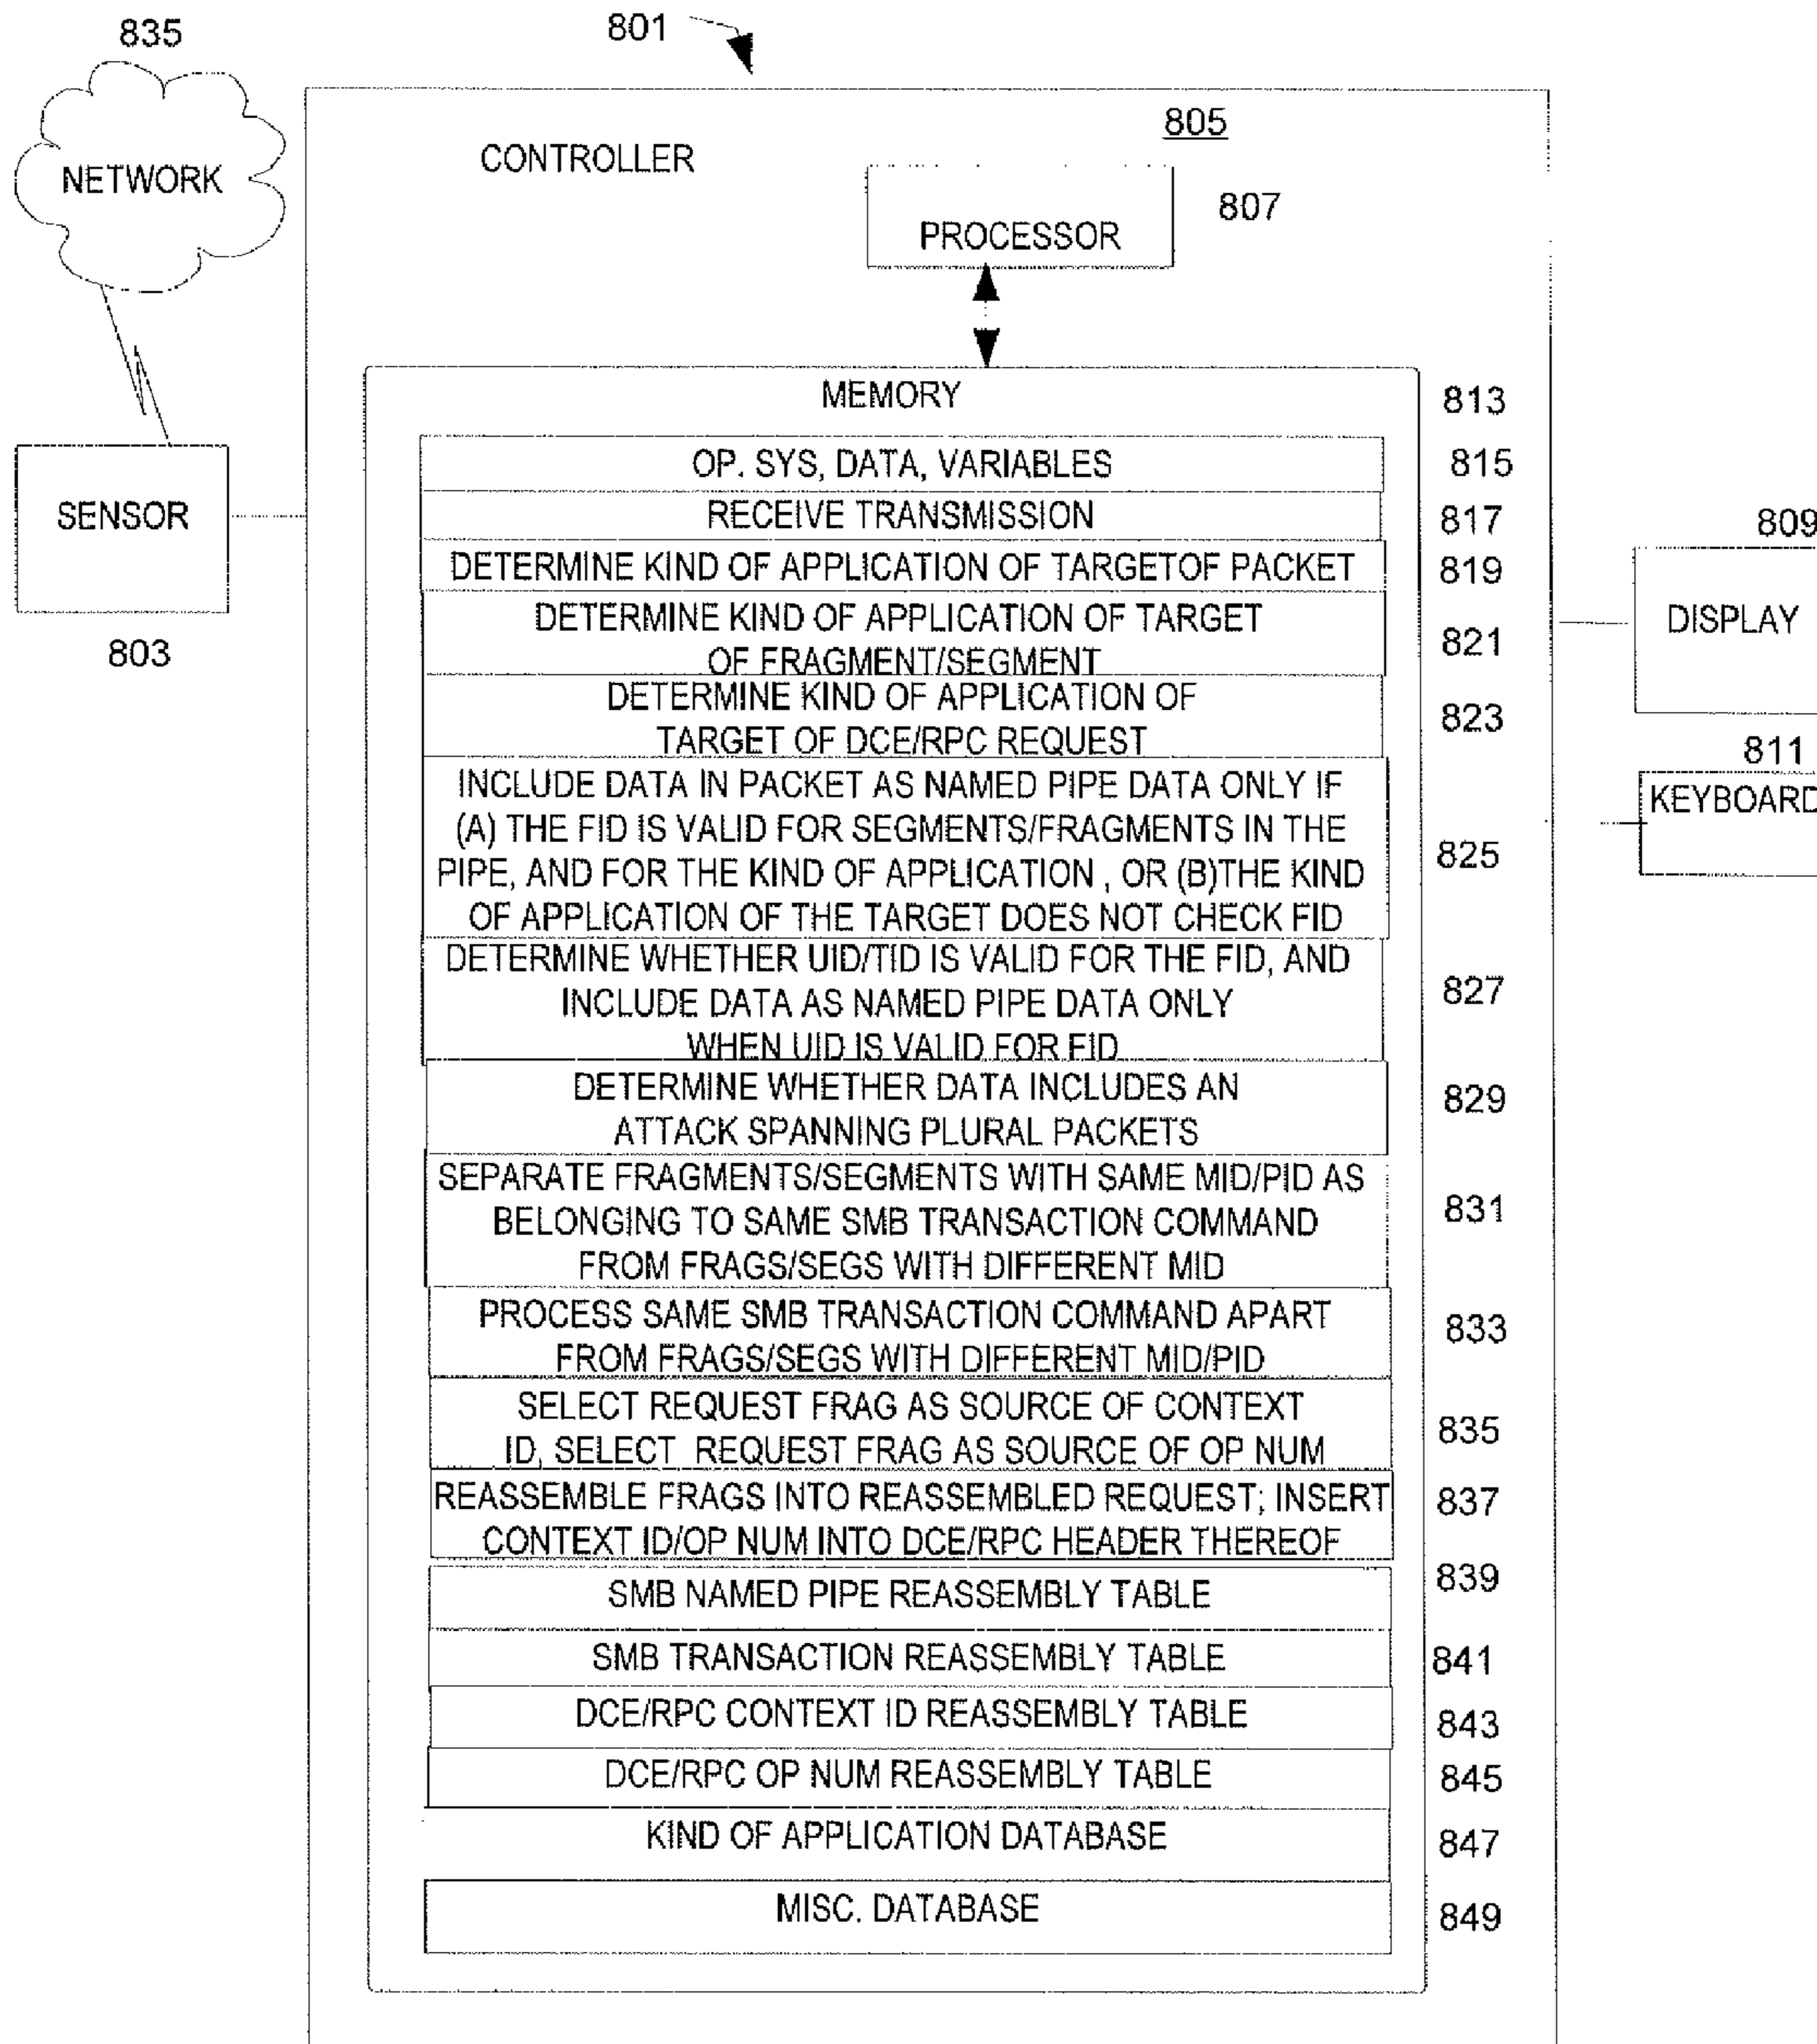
835

NETWORK

801

CONTROLLER

805

PROCESSOR

807

SENSOR

803

MEMORY

813

OP. SYS, DATA, VARIABLES

815

RECEIVE TRANSMISSION

817

DETERMINE KIND OF APPLICATION OF TARGETOF PACKET

819

DETERMINE KIND OF APPLICATION OF TARGET OF FRAGMENT/SEGMENT

821

DETERMINE KIND OF APPLICATION OF TARGET OF DCE/RPC REQUEST

823

INCLUDE DATA IN PACKET AS NAMED PIPE DATA ONLY IF (A) THE FID IS VALID FOR SEGMENTS/FRAGMENTS IN THE PIPE, AND FOR THE KIND OF APPLICATION , OR (B)THE KIND OF APPLICATION OF THE TARGET DOES NOT CHECK FID

825

DETERMINE WHETHER UID/TID IS VALID FOR THE FID, AND INCLUDE DATA AS NAMED PIPE DATA ONLY WHEN UID IS VALID FOR FID

827

DETERMINE WHETHER DATA INCLUDES AN ATTACK SPANNING PLURAL PACKETS

829

SEPARATE FRAGMENTS/SEGMENTS WITH SAME MID/PID AS BELONGING TO SAME SMB TRANSACTION COMMAND FROM FRAGS/SEGS WITH DIFFERENT MID

831

PROCESS SAME SMB TRANSACTION COMMAND APART FROM FRAGS/SEGS WITH DIFFERENT MID/PID

833

SELECT REQUEST FRAG AS SOURCE OF CONTEXT ID, SELECT REQUEST FRAG AS SOURCE OF OP NUM

835

REASSEMBLE FRAGS INTO REASSEMBLED REQUEST; INSERT CONTEXT ID/OP NUM INTO DCE/RPC HEADER THEREOF

837

SMB NAMED PIPE REASSEMBLY TABLE

839

SMB TRANSACTION REASSEMBLY TABLE

841

DCE/RPC CONTEXT ID REASSEMBLY TABLE

843

DCE/RPC OP NUM REASSEMBLY TABLE

845

KIND OF APPLICATION DATABASE

847

MISC. DATABASE

849

809

DISPLAY

811

KEYBOARD